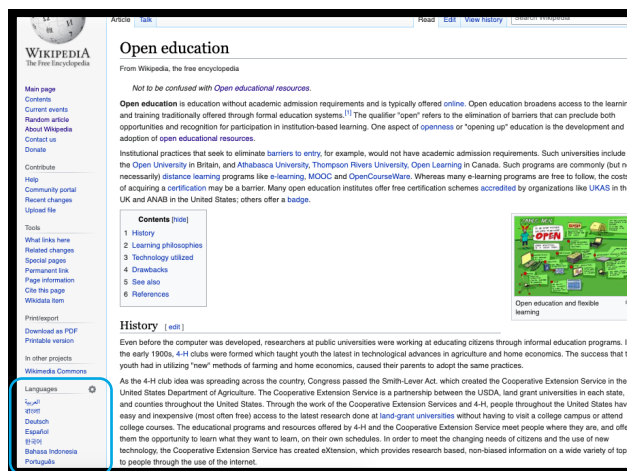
WIKIPEDIA
The Free Encyclopedia

Main page
Contents
Current events
Random article
About Wikipedia
Contact us
Donate

Contribute
Help
Community portal
Recent changes
Upload file

Tools
What links here
Related changes
Special pages
Permanent link
Page information
Cite this page
Wikidata item

Print/export
Download as PDF
Printable version

In other projects
Wikimedia Commons

Languages
العربية
বাংলা
Deutsch
Español
한국어
Bahasa Indonesia
Português

Article Talk
Read Edit View history Search Wikipedia

Open education

From Wikipedia, the free encyclopedia

Not to be confused with Open educational resources.

Open education is education without academic admission requirements and is typically offered online. Open education broadens access to the learnin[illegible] and training traditionally offered through formal education systems.[1] The qualifier "open" refers to the elimination of barriers that can preclude both opportunities and recognition for participation in institution-based learning. One aspect of openness or "opening up" education is the development and adoption of open educational resources.

Institutional practices that seek to eliminate barriers to entry, for example, would not have academic admission requirements. Such universities include the Open University in Britain, and Athabasca University, Thompson Rivers University, Open Learning in Canada. Such programs are commonly (but n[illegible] necessarily) distance learning programs like e-learning, MOOC and OpenCourseWare. Whereas many e-learning programs are free to follow, the costs of acquiring a certification may be a barrier. Many open education institutes offer free certification schemes accredited by organizations like UKAS in th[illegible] UK and ANAB in the United States; others offer a badge.

Contents [hide]
1 History
2 Learning philosophies
3 Technology utilized
4 Drawbacks
5 See also
6 References

OPEN

Open education and flexible learning

History [ edit ]

Even before the computer was developed, researchers at public universities were working at educating citizens through informal education programs. I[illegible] the early 1900s, 4-H clubs were formed which taught youth the latest in technological advances in agriculture and home economics. The success that t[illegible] youth had in utilizing "new" methods of farming and home economics, caused their parents to adopt the same practices.

As the 4-H club idea was spreading across the country, Congress passed the Smith-Lever Act. which created the Cooperative Extension Service in the United States Department of Agriculture. The Cooperative Extension Service is a partnership between the USDA, land grant universities in each state, and counties throughout the United States. Through the work of the Cooperative Extension Services and 4-H, people throughout the United States hav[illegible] easy and inexpensive (most often free) access to the latest research done at land-grant universities without having to visit a college campus or attend college courses. The educational programs and resources offered by 4-H and the Cooperative Extension Service meet people where they are, and offe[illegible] them the opportunity to learn what they want to learn, on their own schedules. In order to meet the changing needs of citizens and the use of new technology, the Cooperative Extension Service has created eXtension, which provides research based, non-biased information on a wide variety of top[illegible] to people through the use of the internet.